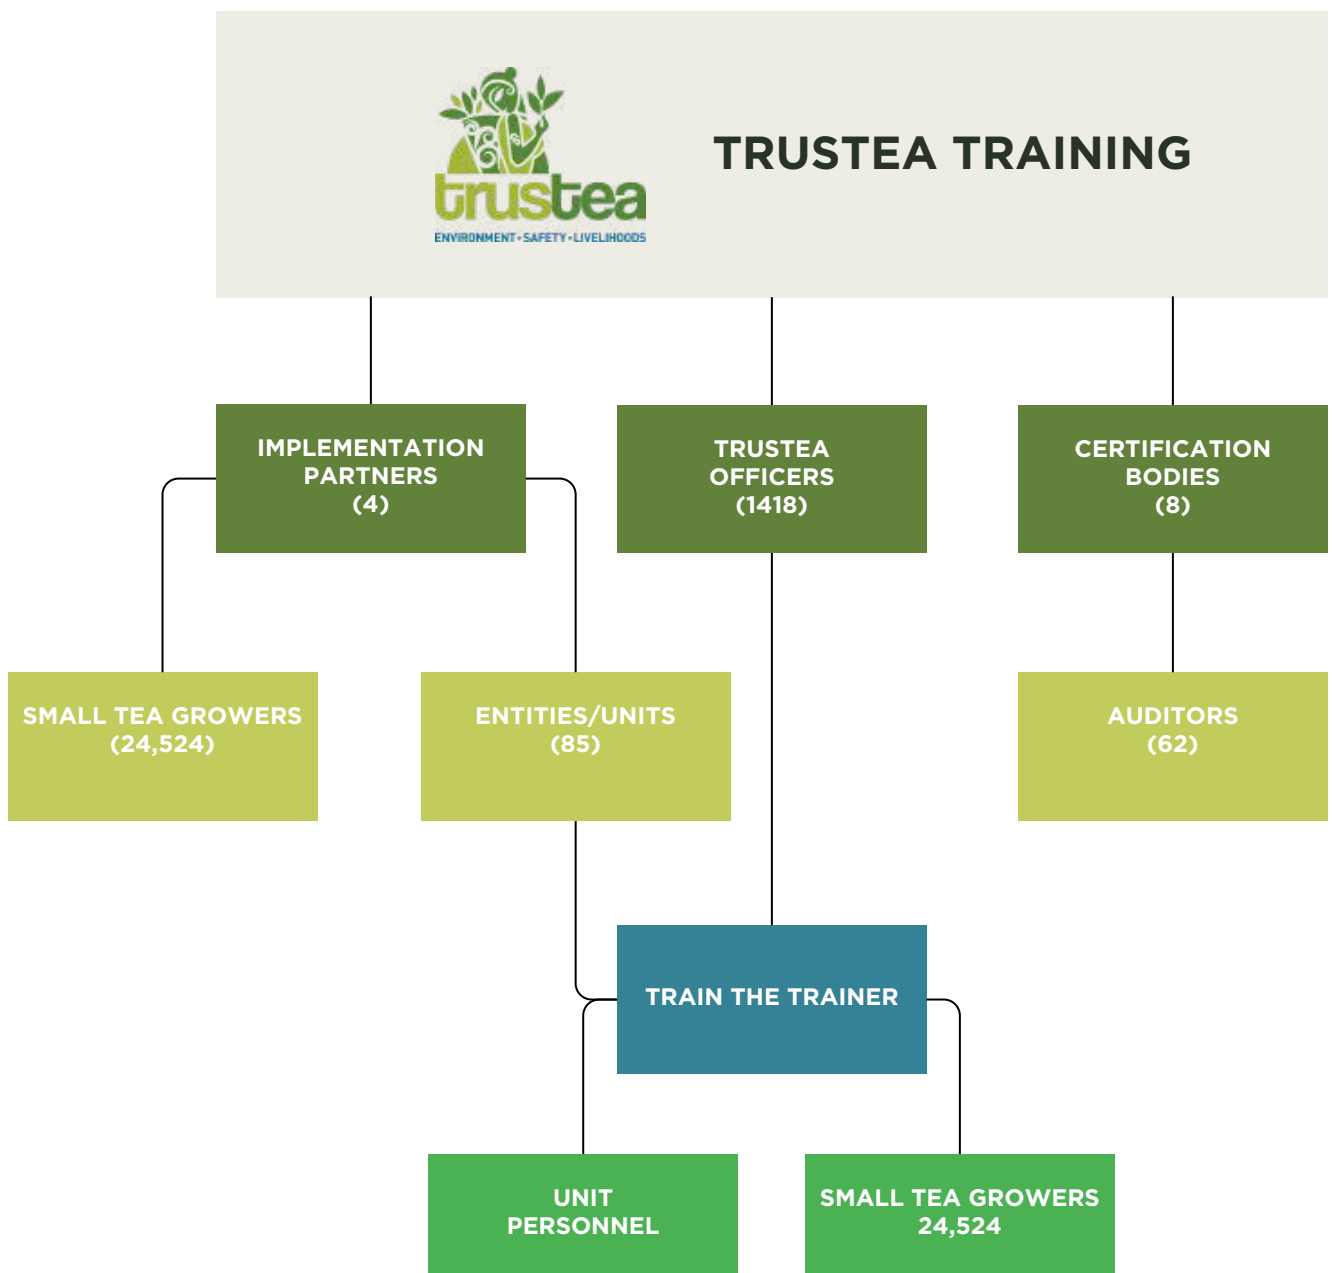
trustea
ENVIRONMENT • SAFETY • LIVELIHOODS

TRUSTEA TRAINING

IMPLEMENTATION PARTNERS (4)

TRUSTEA OFFICERS (1418)

CERTIFICATION BODIES (8)

SMALL TEA GROWERS (24,524)

ENTITIES/UNITS (85)

AUDITORS (62)

TRAIN THE TRAINER

UNIT PERSONNEL

SMALL TEA GROWERS 24,524